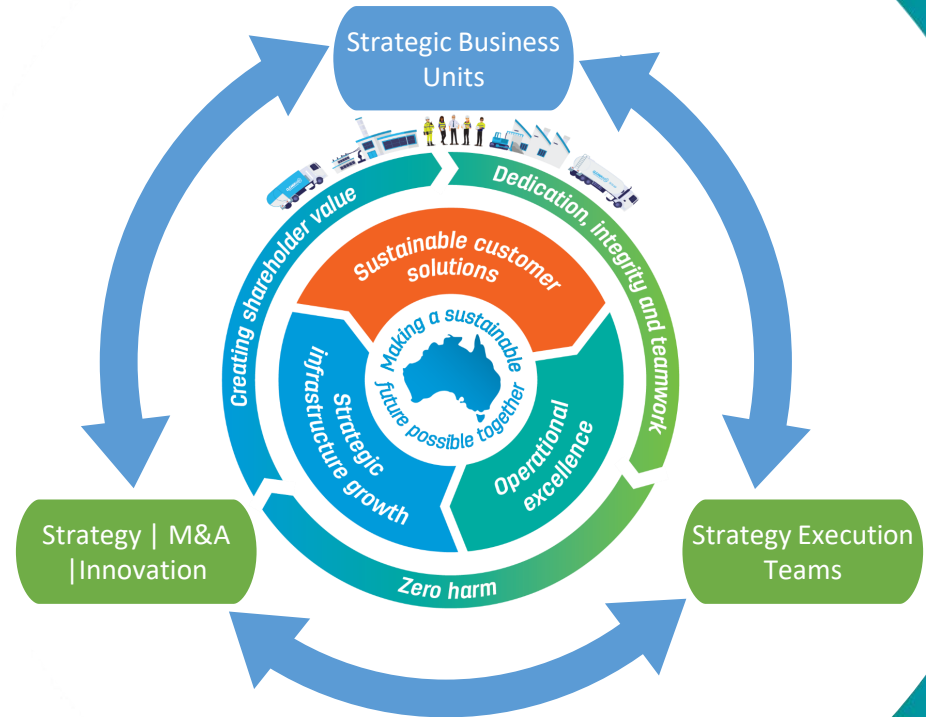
Strategic Business Units

Creating shareholder value

Dedication, integrity and teamwork

Sustainable customer solutions

Making a sustainable future possible together

Strategic infrastructure growth

Operational excellence

Zero harm

Strategy | M&A |Innovation

Strategy Execution Teams